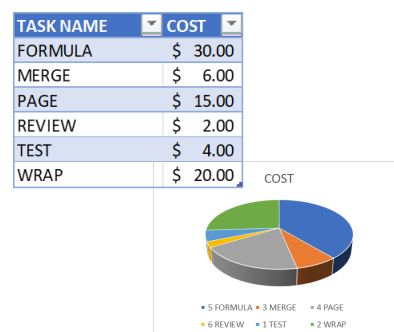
| TASK NAME | COST |
|---|---|
| FORMULA | $ 30.00 |
| MERGE | $ 6.00 |
| PAGE | $ 15.00 |
| REVIEW | $ 2.00 |
| TEST | $ 4.00 |
| WRAP | $ 20.00 |

COST

5 FORMULA 3 MERGE 4 PAGE 6 REVIEW 1 TEST 2 WRAP